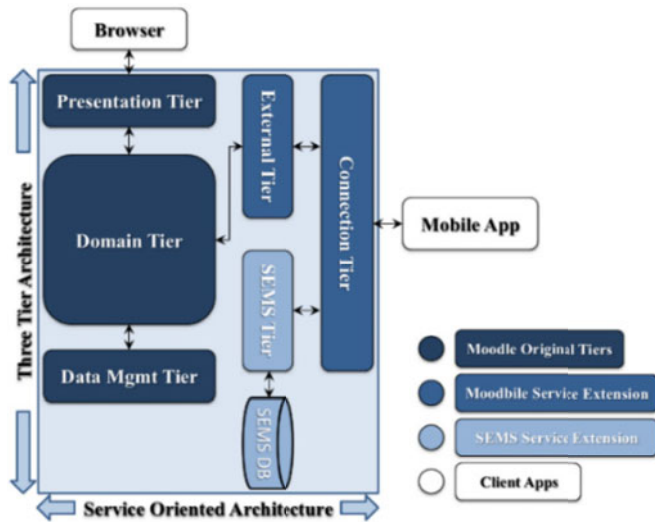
Browser

Presentation Tier

External Tier

Connection Tier

Domain Tier

Mobile App

SEMS Tier

Three Tier Architecture

Data Mgmt Tier

SEMS DB

Moodle Original Tiers

Moodbile Service Extension

SEMS Service Extension

Client Apps

Service Oriented Architecture